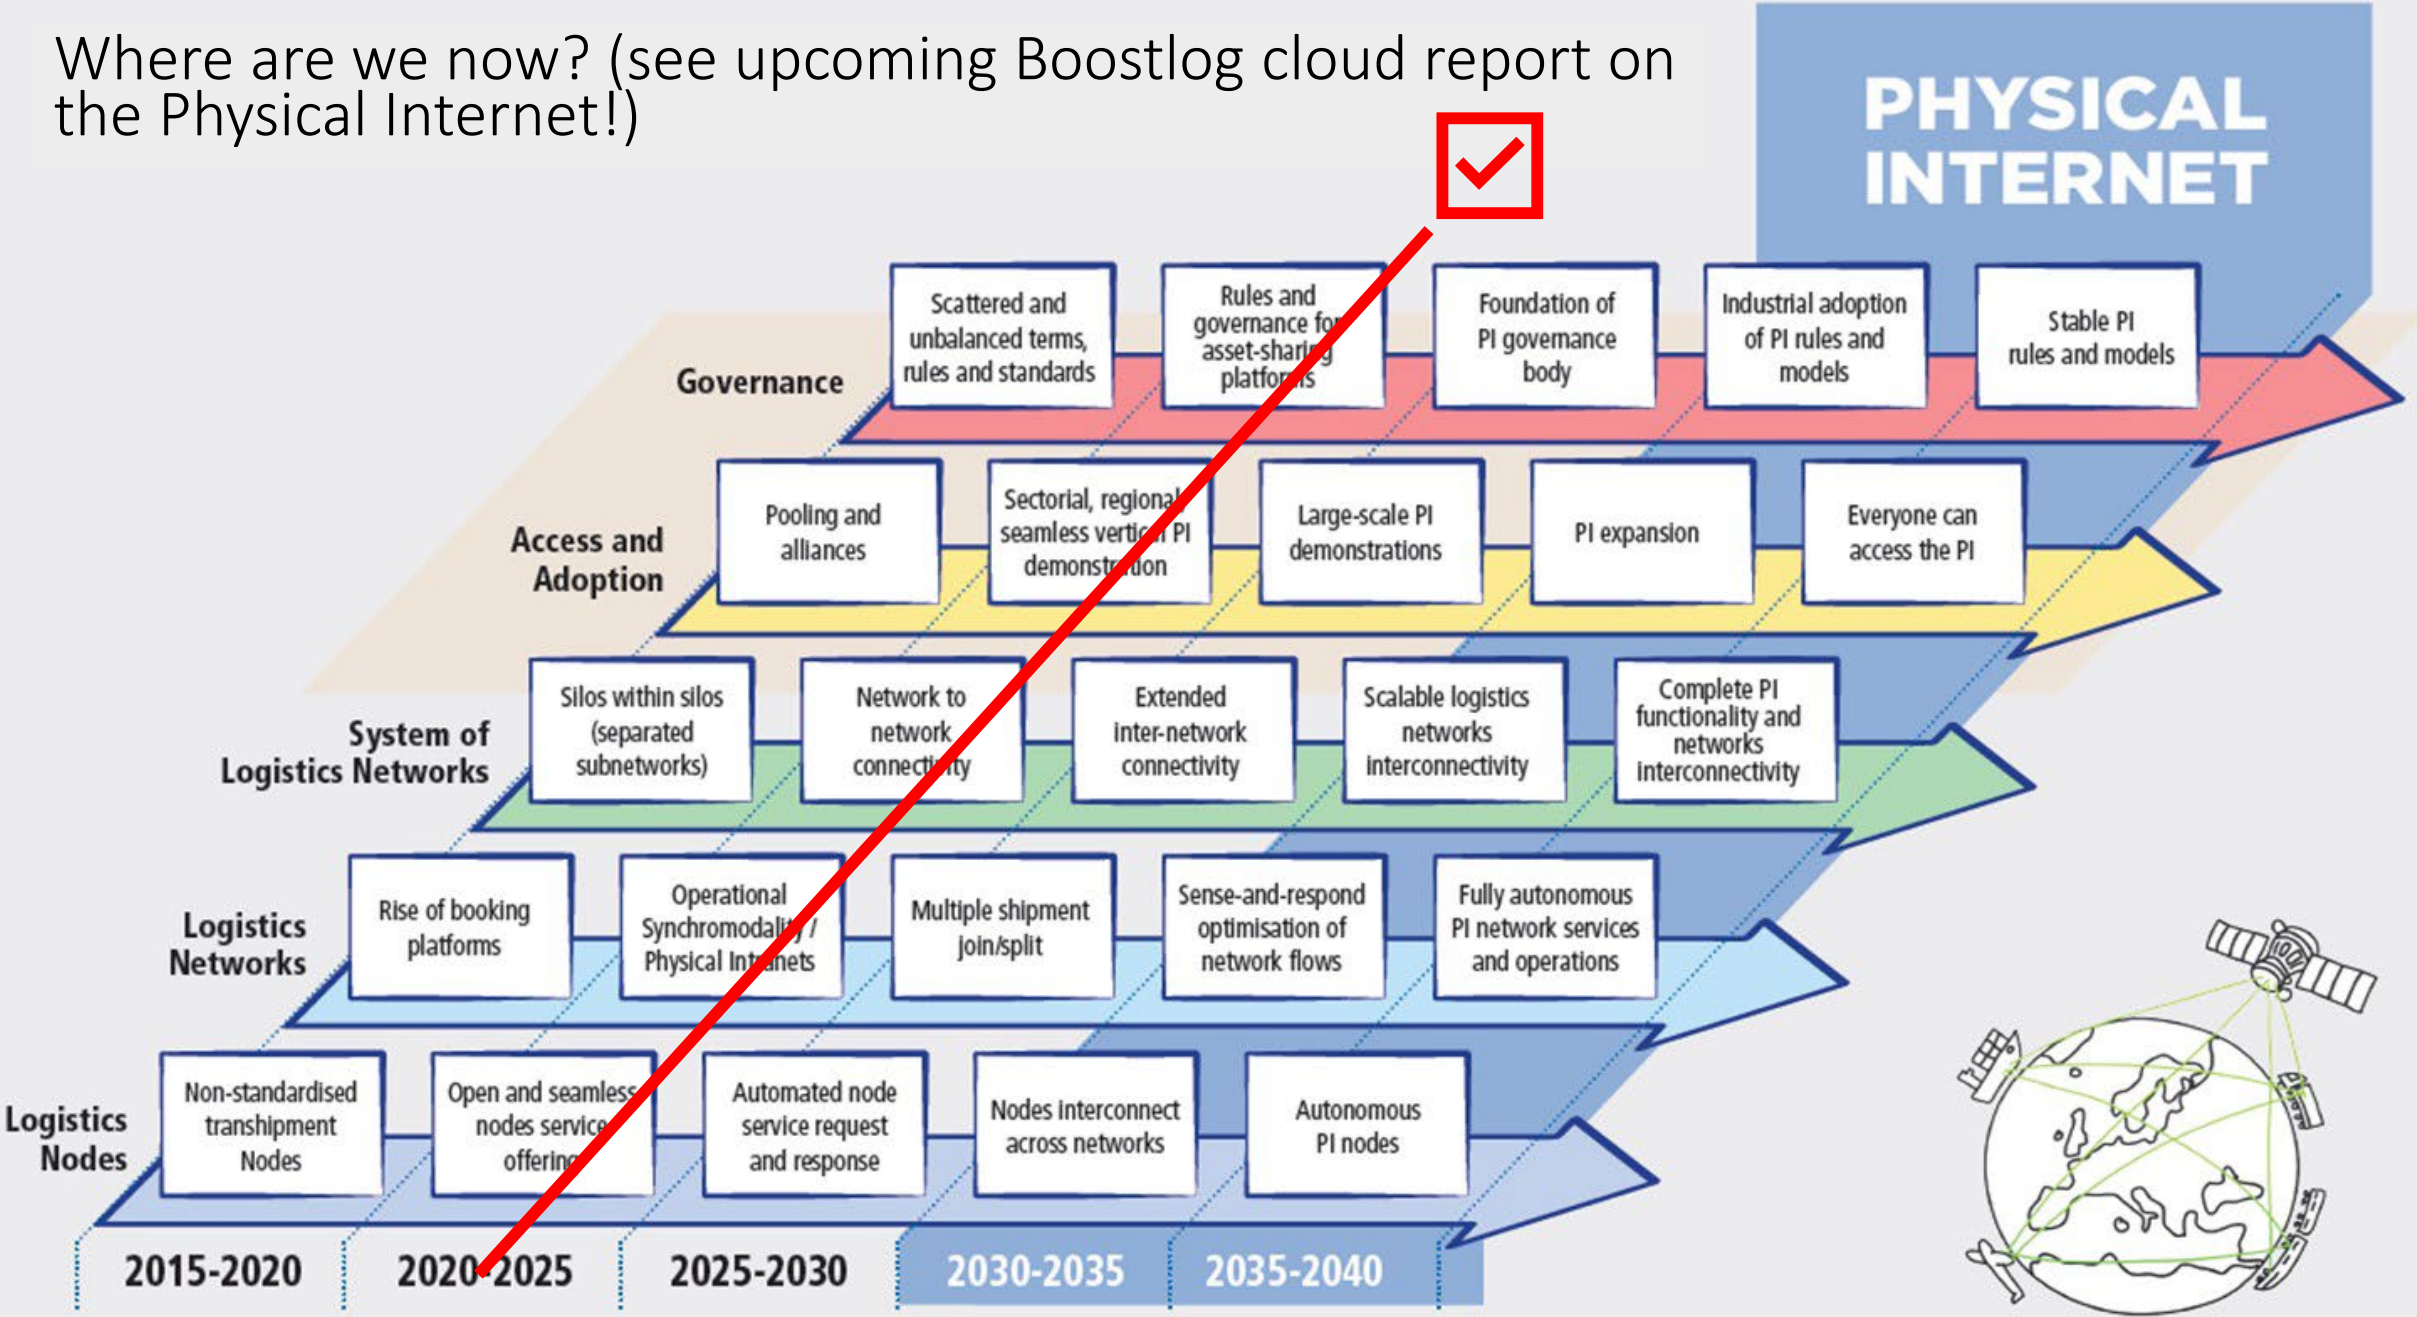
Where are we now? (see upcoming Boostlog cloud report on the Physical Internet!)

PHYSICAL INTERNET

Governance

Scattered and unbalanced terms, rules and standards

Rules and governance for asset-sharing platforms

Foundation of PI governance body

Industrial adoption of PI rules and models

Stable PI rules and models

Access and Adoption

Pooling and alliances

Sectorial, regional seamless vertical PI demonstration

Large-scale PI demonstrations

PI expansion

Everyone can access the PI

System of Logistics Networks

Silos within silos (separated subnetworks)

Network to network connectivity

Extended inter-network connectivity

Scalable logistics networks interconnectivity

Complete PI functionality and networks interconnectivity

Logistics Networks

Rise of booking platforms

Operational Synchromodality / Physical Intranets

Multiple shipment join/split

Sense-and-respond optimisation of network flows

Fully autonomous PI network services and operations

Logistics Nodes

Non-standardised transhipment Nodes

Open and seamless nodes service offering

Automated node service request and response

Nodes interconnect across networks

Autonomous PI nodes

2015-2020

2020-2025

2025-2030

2030-2035

2035-2040